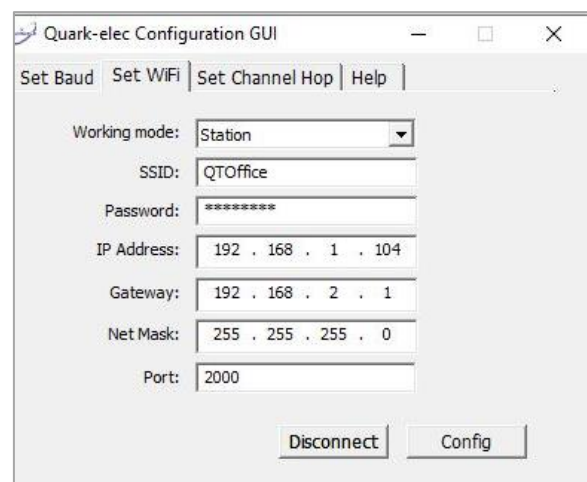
Quark-elec Configuration GUI

Set Baud | Set WiFi | Set Channel Hop | Help

Working mode: Station

SSID: QTOffice

Password: ********

IP Address: 192 . 168 . 1 . 104

Gateway: 192 . 168 . 2 . 1

Net Mask: 255 . 255 . 255 . 0

Port: 2000

Disconnect Config